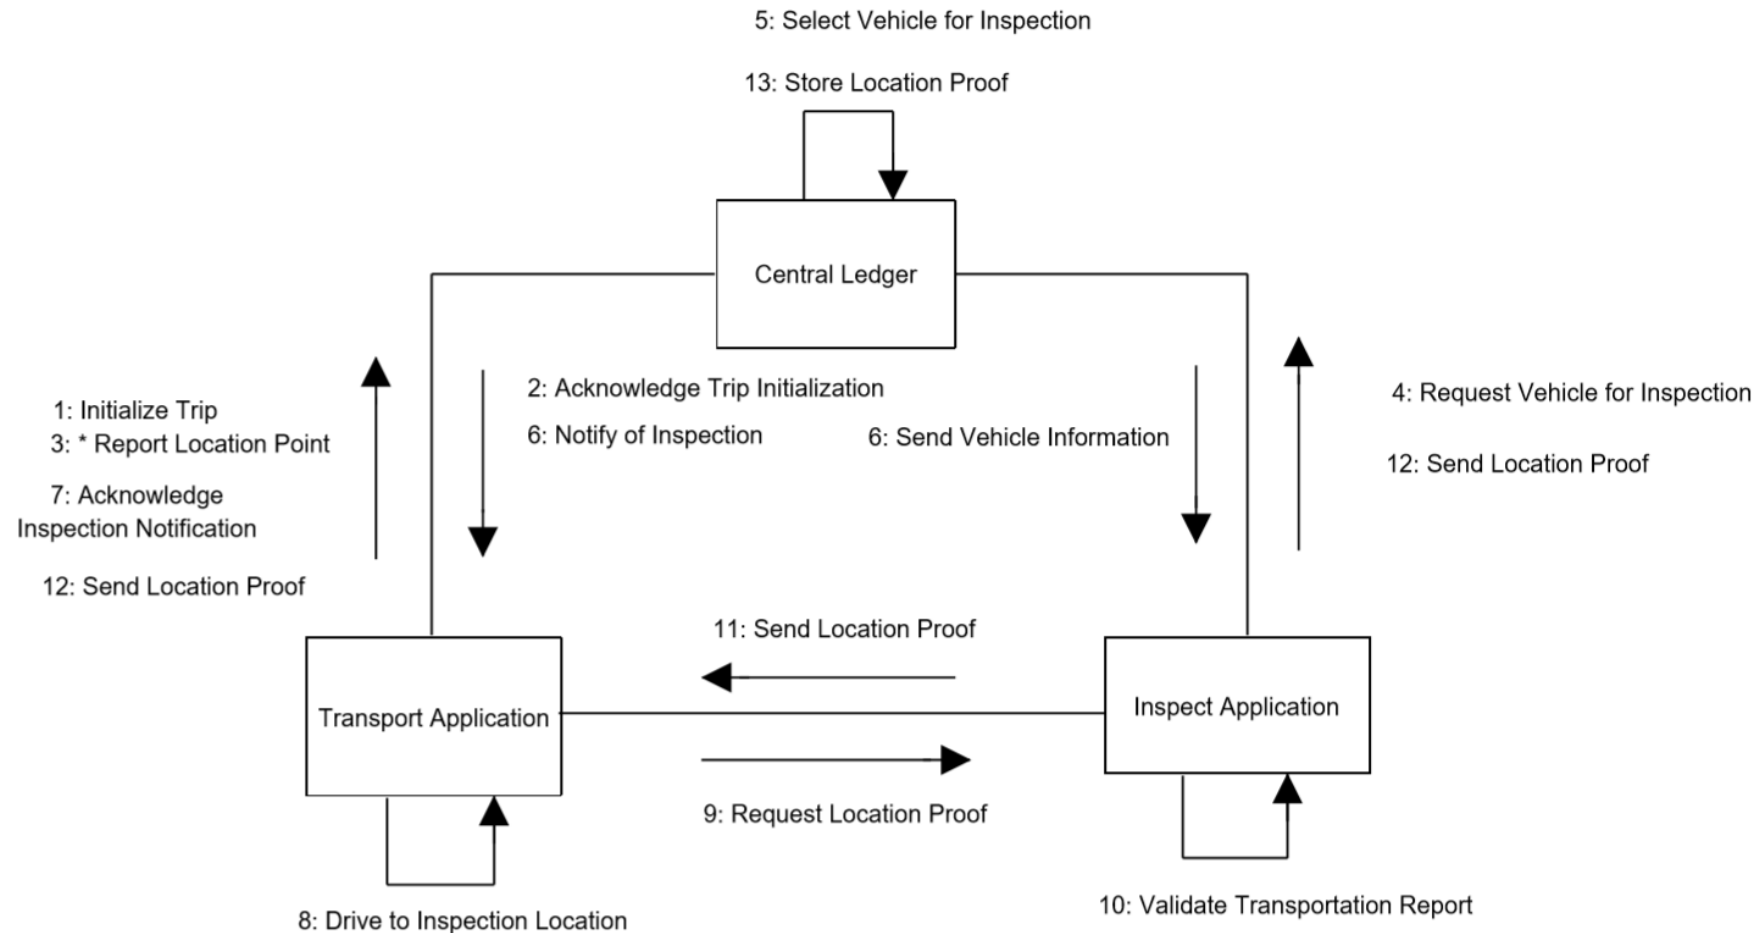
5: Select Vehicle for Inspection

13: Store Location Proof

Central Ledger

1: Initialize Trip
3: * Report Location Point

7: Acknowledge Inspection Notification

12: Send Location Proof

2: Acknowledge Trip Initialization

6: Notify of Inspection

6: Send Vehicle Information

4: Request Vehicle for Inspection

12: Send Location Proof

11: Send Location Proof

Transport Application

Inspect Application

9: Request Location Proof

8: Drive to Inspection Location

10: Validate Transportation Report